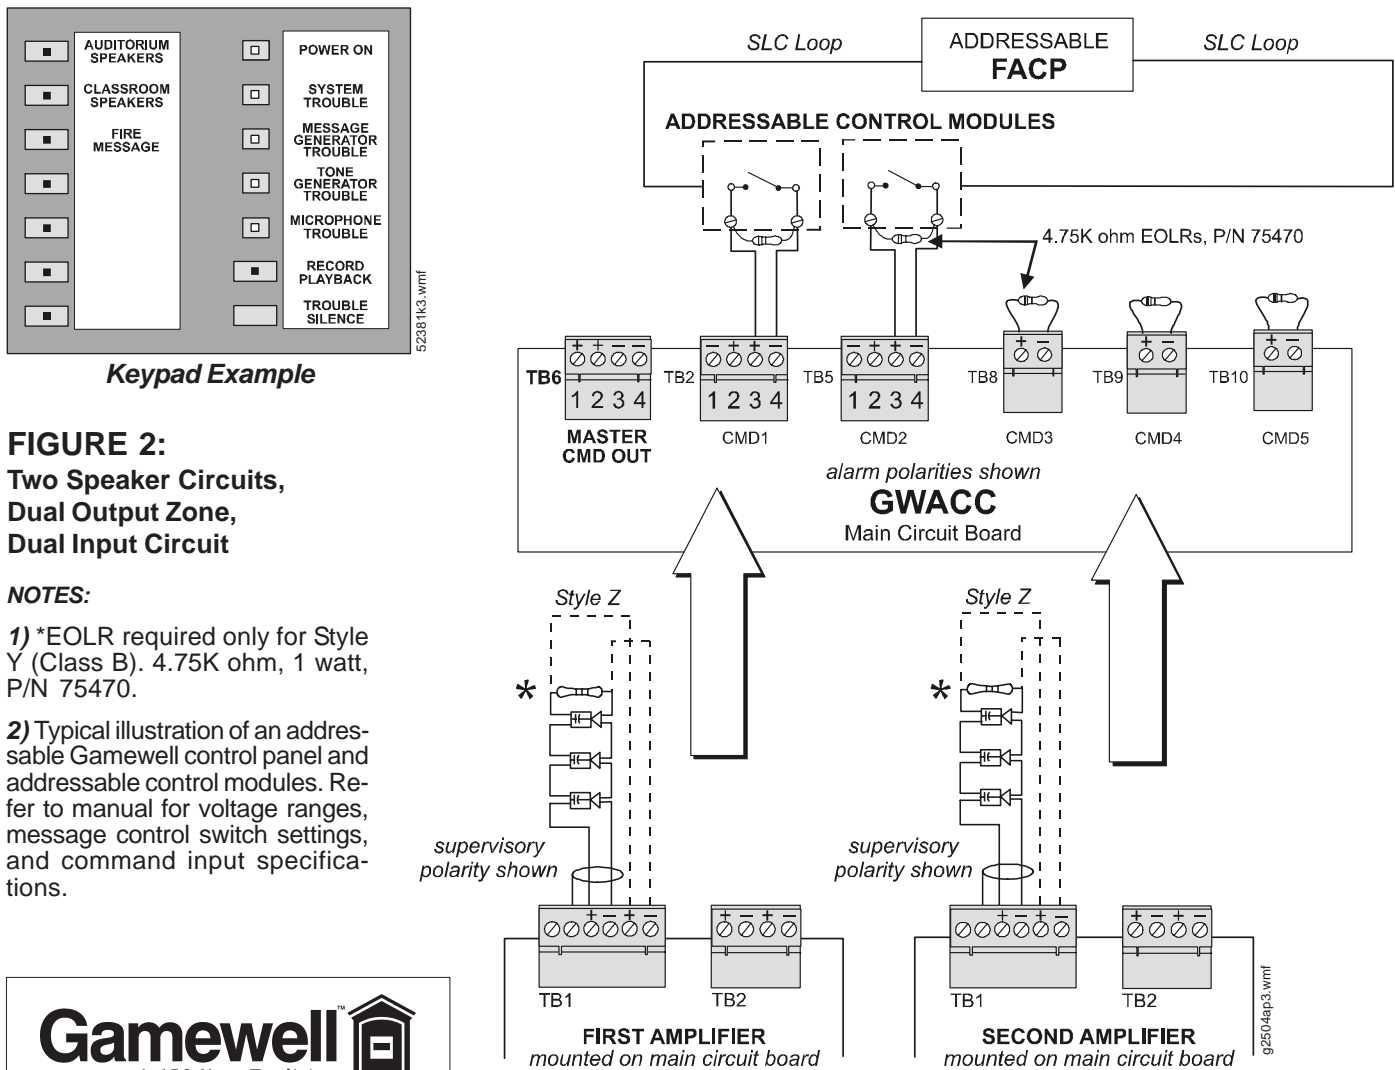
AUDITORIUM SPEAKERS
CLASSROOM SPEAKERS
FIRE MESSAGE
POWER ON
SYSTEM TROUBLE
MESSAGE GENERATOR TROUBLE
TONE GENERATOR TROUBLE
MICROPHONE TROUBLE
RECORD PLAYBACK
TROUBLE SILENCE
52381k3.wmf

Keypad Example

FIGURE 2:
Two Speaker Circuits, Dual Output Zone, Dual Input Circuit

NOTES:

1) *EOLR required only for Style Y (Class B). 4.75K ohm, 1 watt, P/N 75470.

2) Typical illustration of an addressable Gamewell control panel and addressable control modules. Refer to manual for voltage ranges, message control switch settings, and command input specifications.

Gamewell

SLC Loop
ADDRESSABLE
FACP
SLC Loop
ADDRESSABLE CONTROL MODULES
4.75K ohm EOLRs, P/N 75470
TB6
+ + − −
1 2 3 4
MASTER CMD OUT
TB2
− + + −
1 2 3 4
CMD1
TB5
− + + −
1 2 3 4
CMD2
TB8
+ −
CMD3
TB9
+ −
CMD4
TB10
+ −
CMD5
alarm polarities shown
GWACC
Main Circuit Board

Style Z
*
supervisory polarity shown
+ − + −
TB1
+ − + −
TB2
FIRST AMPLIFIER
mounted on main circuit board

Style Z
*
supervisory polarity shown
+ − + −
TB1
+ − + −
TB2
SECOND AMPLIFIER
mounted on main circuit board
g2504ap3.wmf